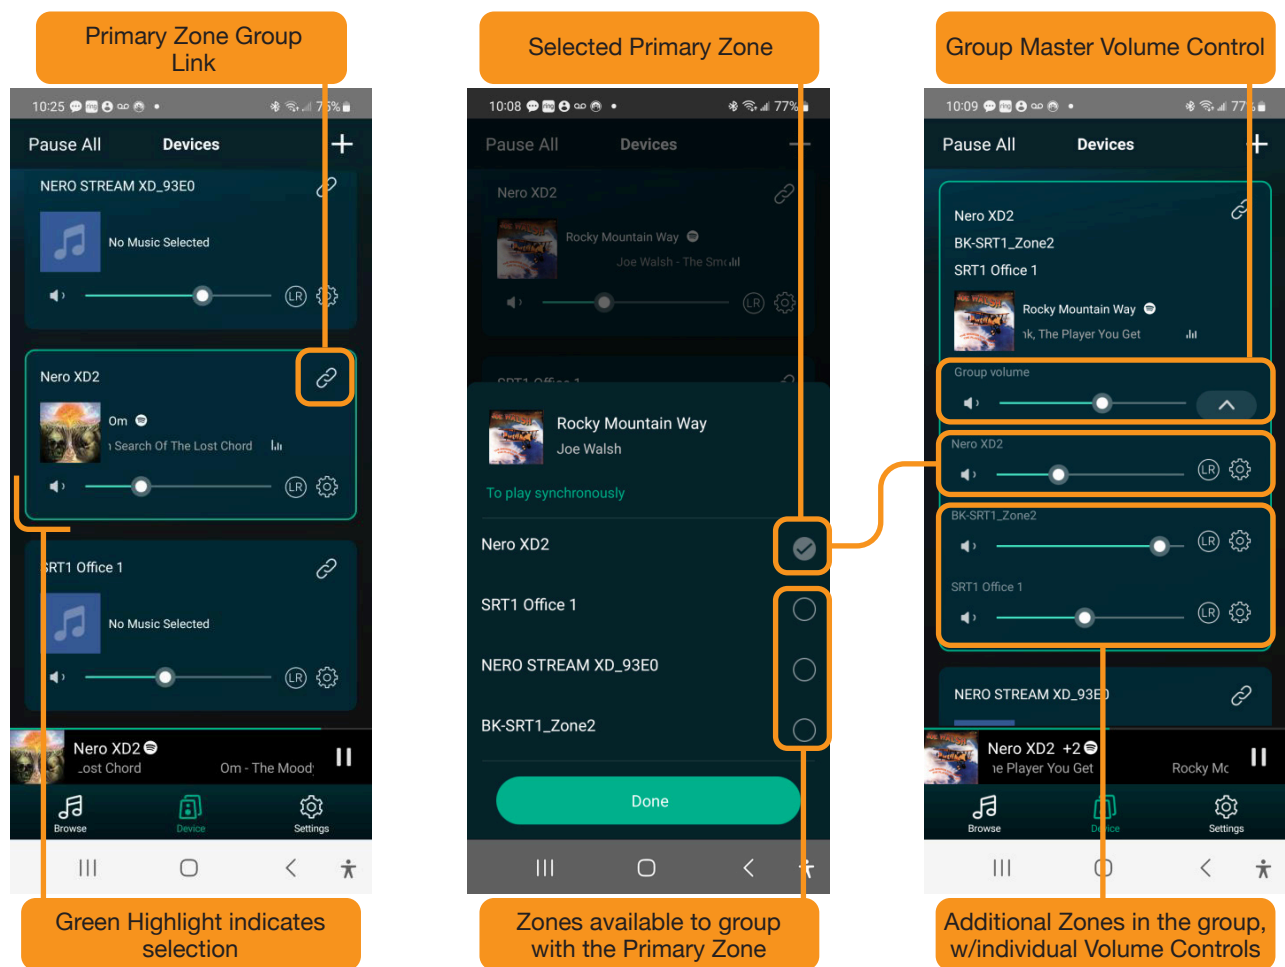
Primary Zone Group Link

10:25 75%

Pause All Devices +

NERO STREAM XD_93E0

No Music Selected

LR

Nero XD2

Om

Search Of The Lost Chord

LR

SRT1 Office 1

No Music Selected

LR

Nero XD2

.ost Chord Om - The Mood

Browse Device Settings

Green Highlight indicates selection

Selected Primary Zone

10:08 77%

Pause All Devices

Nero XD2

Rocky Mountain Way

Joe Walsh - The Sm

LR

Rocky Mountain Way

Joe Walsh

To play synchronously

Nero XD2

SRT1 Office 1

NERO STREAM XD_93E0

BK-SRT1_Zone2

Done

Zones available to group with the Primary Zone

Group Master Volume Control

10:09 77%

Pause All Devices +

Nero XD2

BK-SRT1_Zone2

SRT1 Office 1

Rocky Mountain Way

ık, The Player You Get

Group volume

Nero XD2

LR

BK-SRT1_Zone2

LR

SRT1 Office 1

LR

NERO STREAM XD_93E0

Nero XD2 +2

ıe Player You Get Rocky Mc

Browse Device Settings

Additional Zones in the group, w/individual Volume Controls